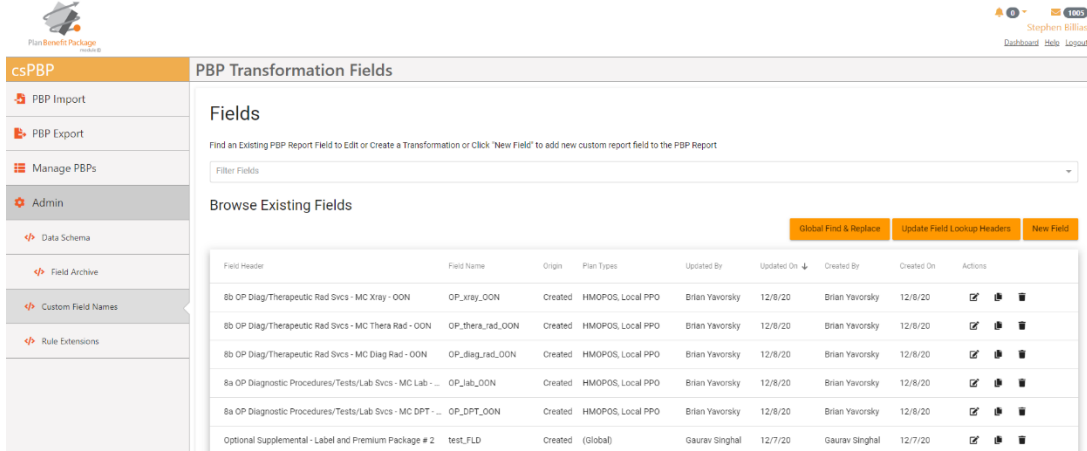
Plan Benefit Package module

0 1005
Stephen Billias
Dashboard Help Logout

csPBP

PBP Transformation Fields

PBP Import

PBP Export

Manage PBPs

Admin

Data Schema

Field Archive

Custom Field Names

Rule Extensions

Fields

Find an Existing PBP Report Field to Edit or Create a Transformation or Click "New Field" to add new custom report field to the PBP Report

Filter Fields

Browse Existing Fields

Global Find & Replace Update Field Lookup Headers New Field

| Field Header | Field Name | Origin | Plan Types | Updated By | Updated On | Created By | Created On | Actions |
|---|---|---|---|---|---|---|---|---|
| 8b OP Diag/Therapeutic Rad Svcs - MC Xray - OON | OP_xray_OON | Created | HMOPOS, Local PPO | Brian Yavorsky | 12/8/20 | Brian Yavorsky | 12/8/20 | |
| 8b OP Diag/Therapeutic Rad Svcs - MC Thera Rad - OON | OP_thera_rad_OON | Created | HMOPOS, Local PPO | Brian Yavorsky | 12/8/20 | Brian Yavorsky | 12/8/20 | |
| 8b OP Diag/Therapeutic Rad Svcs - MC Diag Rad - OON | OP_diag_rad_OON | Created | HMOPOS, Local PPO | Brian Yavorsky | 12/8/20 | Brian Yavorsky | 12/8/20 | |
| 8a OP Diagnostic Procedures/Tests/Lab Svcs - MC Lab - ... | OP_lab_OON | Created | HMOPOS, Local PPO | Brian Yavorsky | 12/8/20 | Brian Yavorsky | 12/8/20 | |
| 8a OP Diagnostic Procedures/Tests/Lab Svcs - MC DPT - ... | OP_DPT_OON | Created | HMOPOS, Local PPO | Brian Yavorsky | 12/8/20 | Brian Yavorsky | 12/8/20 | |
| Optional Supplemental - Label and Premium Package # 2 | test_FLD | Created | (Global) | Gaurav Singhal | 12/7/20 | Gaurav Singhal | 12/7/20 | |